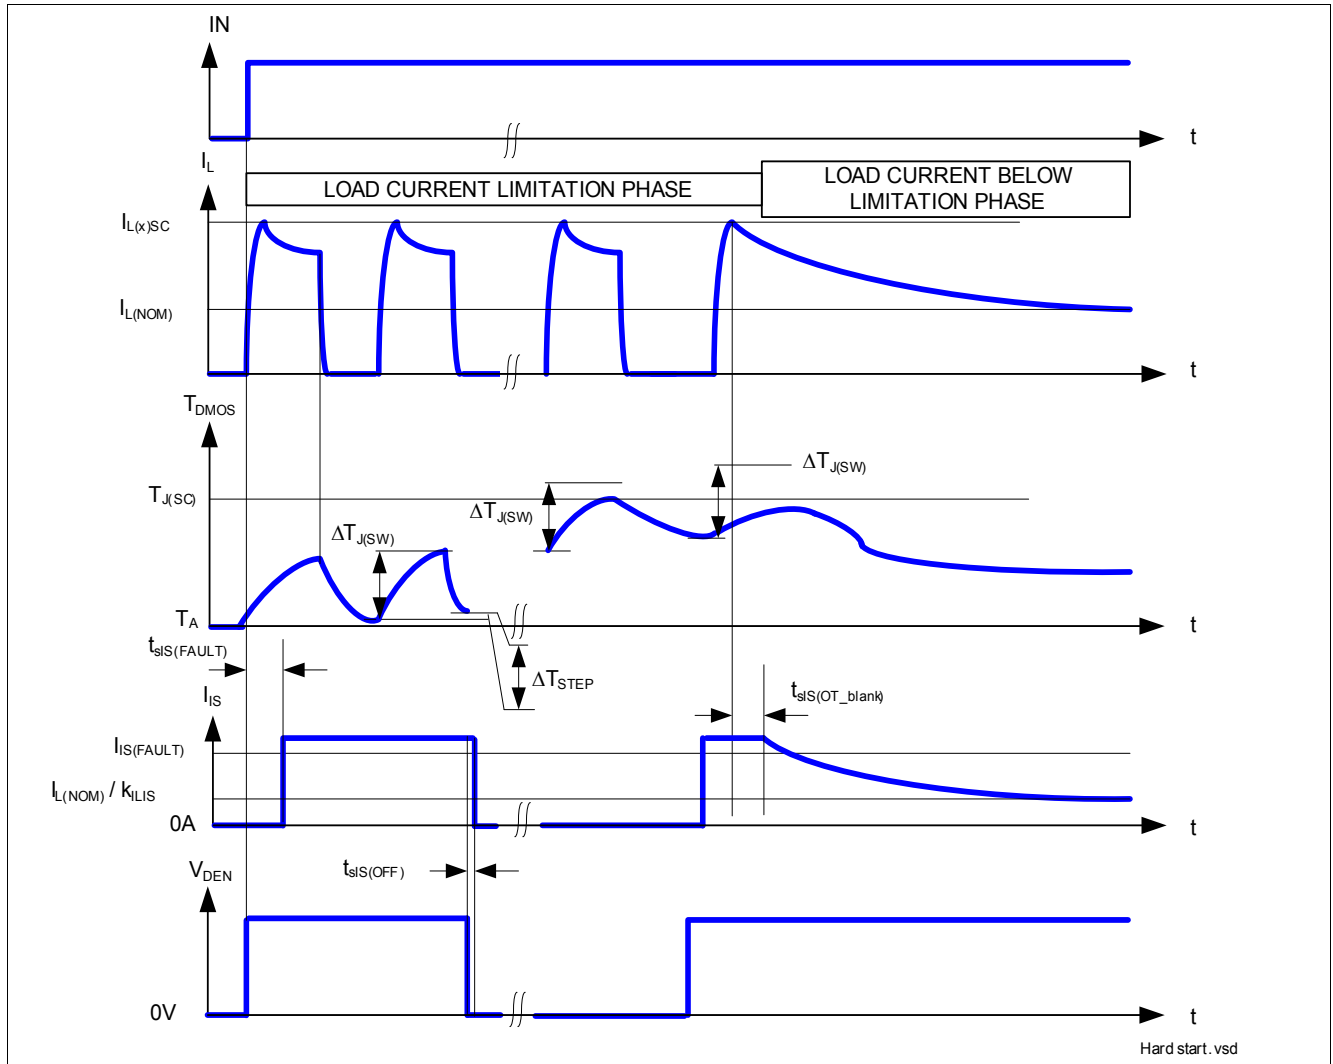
IN

t

$I_L$

LOAD CURRENT LIMITATION PHASE

LOAD CURRENT BELOW LIMITATION PHASE

$I_{L(x)SC}$

$I_{L(NOM)}$

t

$T_{DMOS}$

$\Delta T_{J(SW)}$

$T_{J(SC)}$

$\Delta T_{J(SW)}$

$\Delta T_{J(SW)}$

$T_A$

t

$t_{sIS(FAULT)}$

$\Delta T_{STEP}$

$I_{IS}$

$t_{sIS(OT\_blank)}$

$I_{IS(FAULT)}$

$I_{L(NOM)} / k_{ILIS}$

0A

t

$V_{DEN}$

$t_{sIS(OFF)}$

0V

t

Hard start.vsd